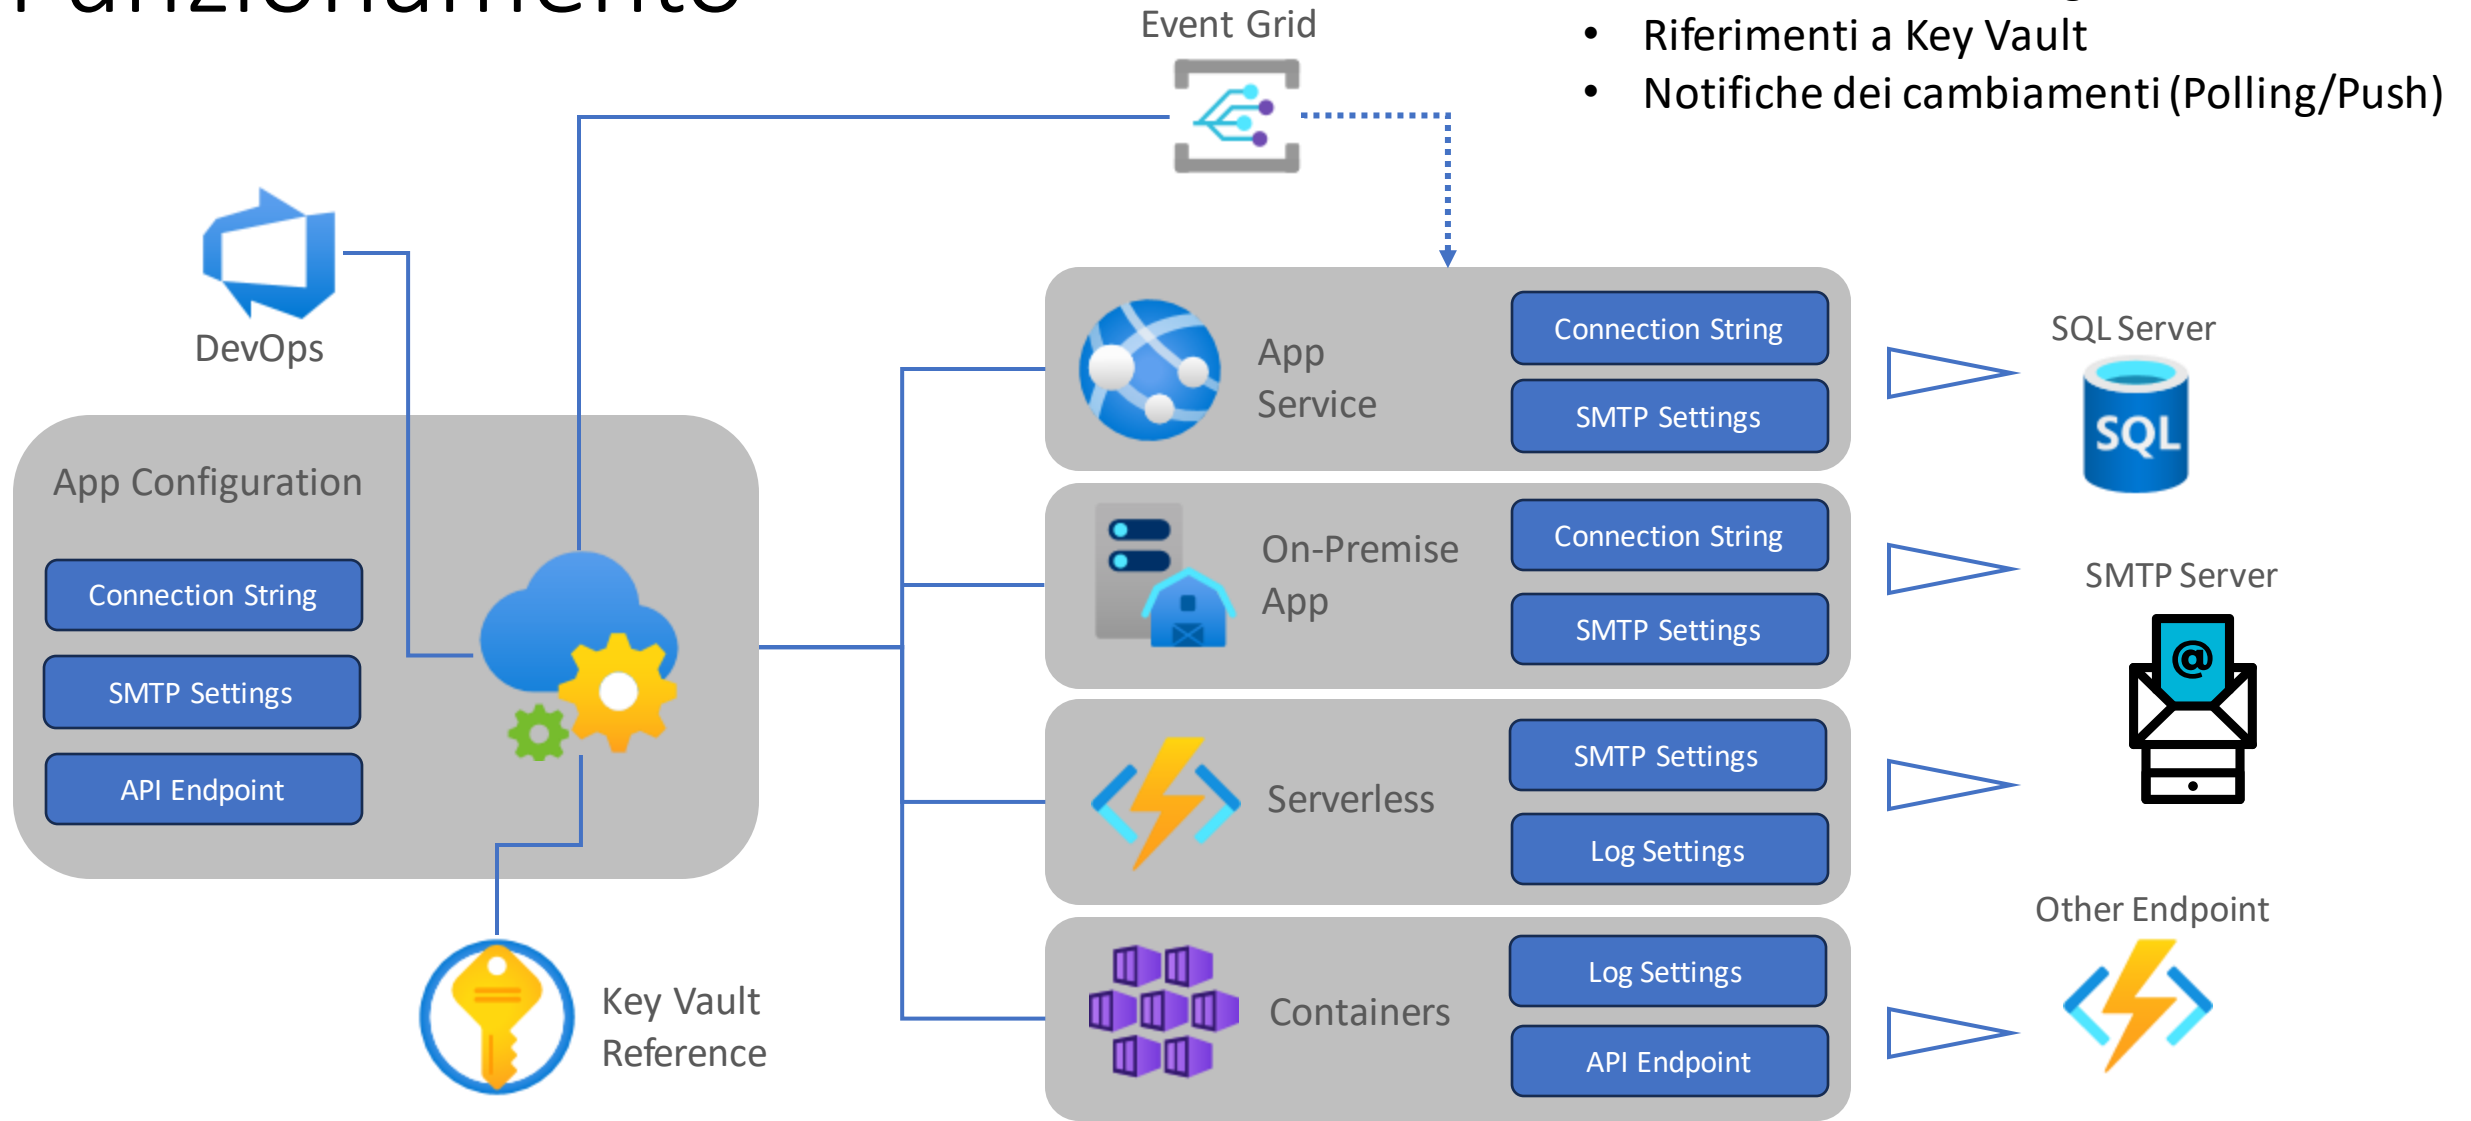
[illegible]

Event Grid

• Riferimenti a Key Vault
• Notifiche dei cambiamenti (Polling/Push)

DevOps

App Configuration

Connection String

SMTP Settings

API Endpoint

Key Vault Reference

App Service

Connection String

SMTP Settings

On-Premise App

Connection String

SMTP Settings

Serverless

SMTP Settings

Log Settings

Containers

Log Settings

API Endpoint

SQL Server

SQL

SMTP Server

@

Other Endpoint